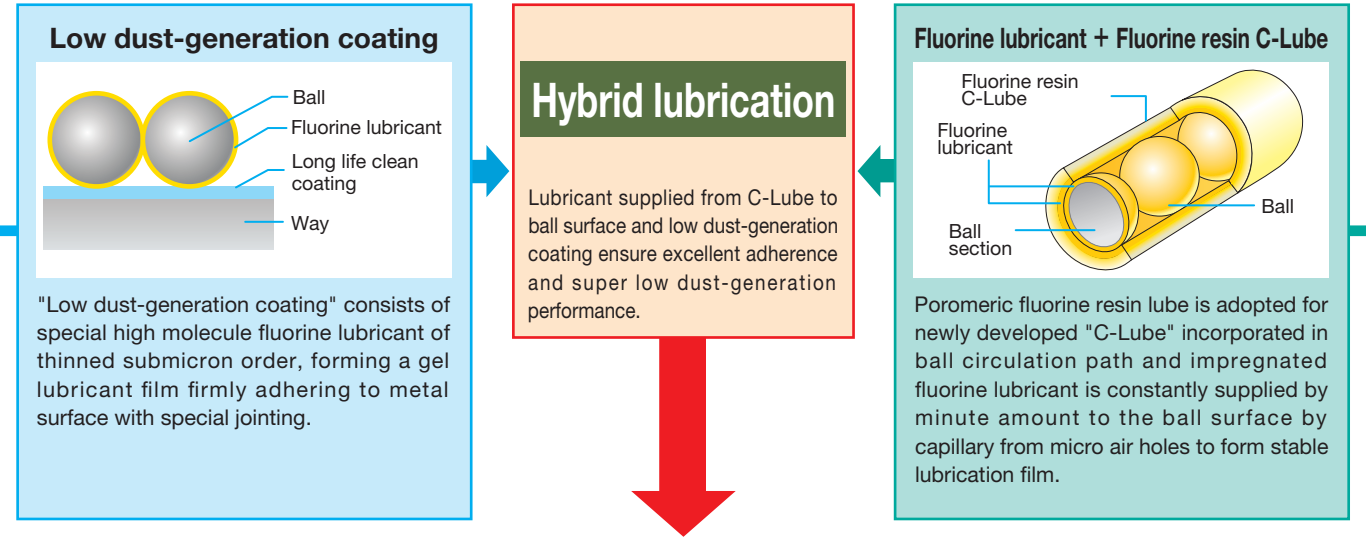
Low dust-generation coating

Ball
Fluorine lubricant
Long life clean coating
Way

"Low dust-generation coating" consists of special high molecule fluorine lubricant of thinned submicron order, forming a gel lubricant film firmly adhering to metal surface with special jointing.

Hybrid lubrication

Lubricant supplied from C-Lube to ball surface and low dust-generation coating ensure excellent adherence and super low dust-generation performance.

Fluorine lubricant + Fluorine resin C-Lube

Fluorine resin C-Lube
Fluorine lubricant
Ball
Ball section

Poromeric fluorine resin lube is adopted for newly developed "C-Lube" incorporated in ball circulation path and impregnated fluorine lubricant is constantly supplied by minute amount to the ball surface by capillary from micro air holes to form stable lubrication film.